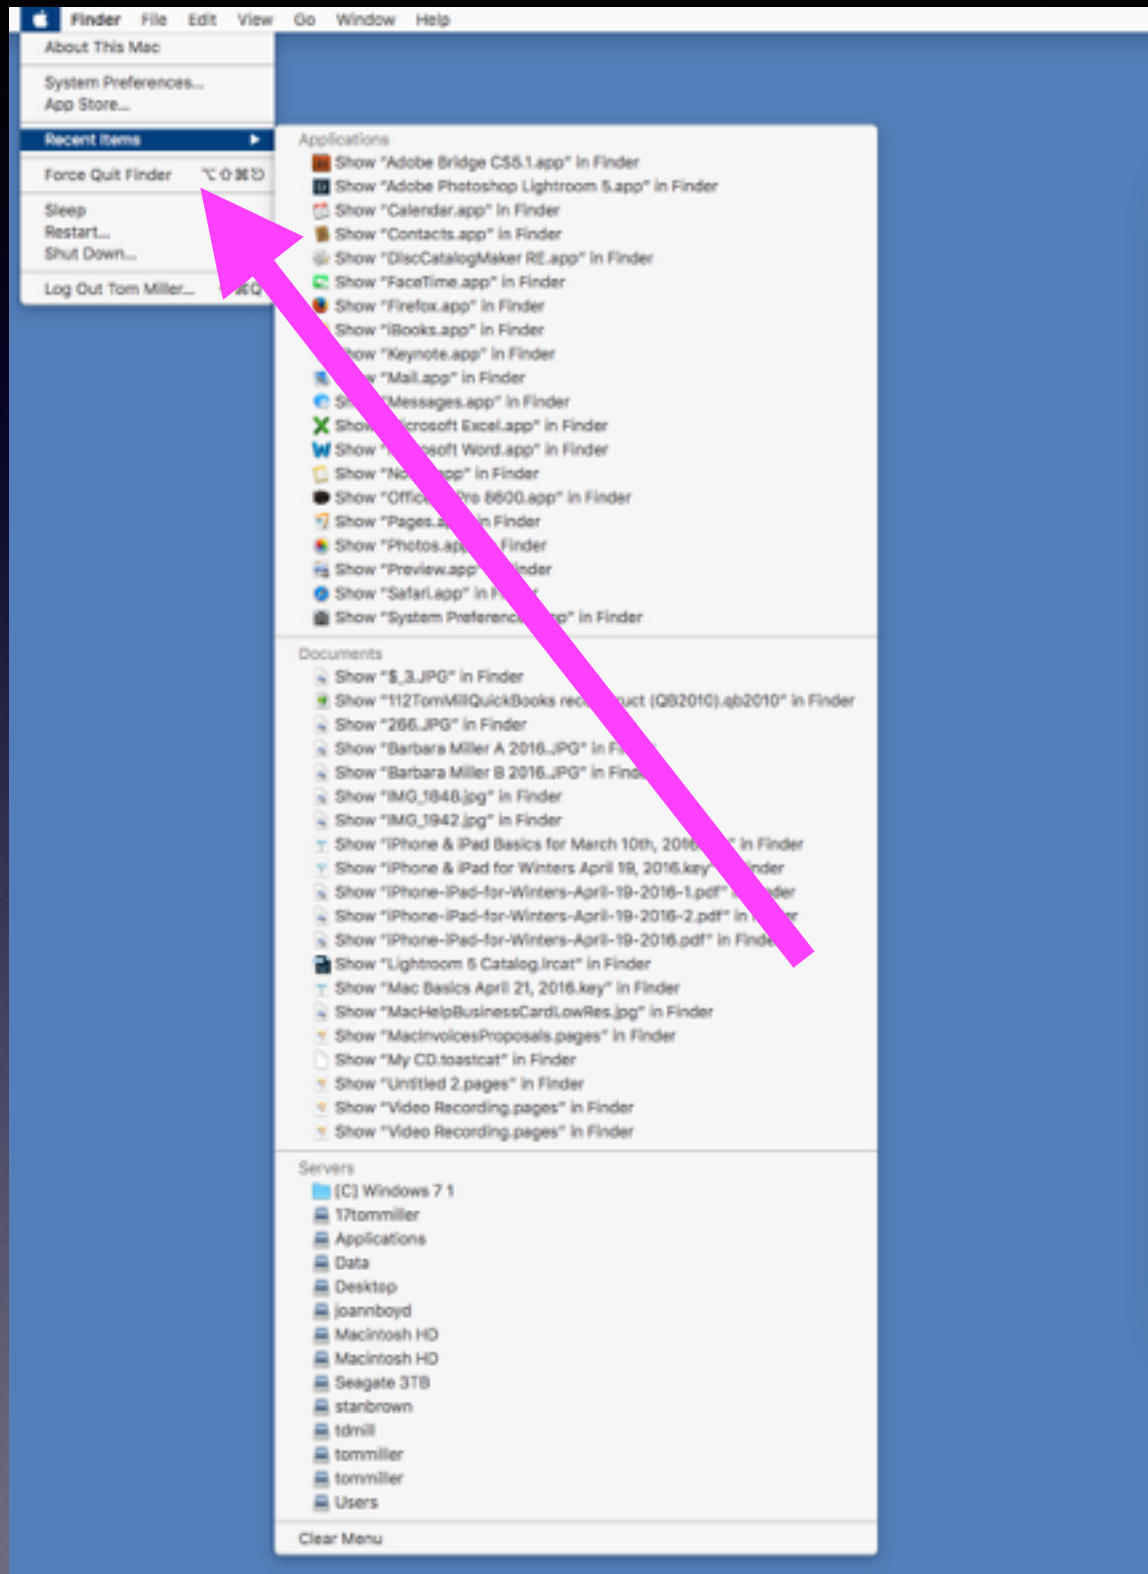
Finder File Edit View Go Window Help

About This Mac

System Preferences...
App Store...

Recent Items

Force Quit Finder ⌥⇧⌘⎋

Sleep
Restart...
Shut Down...

Log Out Tom Miller... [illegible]

Applications
Show "Adobe Bridge CS5.1.app" in Finder
Show "Adobe Photoshop Lightroom 5.app" in Finder
Show "Calendar.app" in Finder
Show "Contacts.app" in Finder
Show "DiscCatalogMaker RE.app" in Finder
Show "FaceTime.app" in Finder
Show "Firefox.app" in Finder
Show "iBooks.app" in Finder
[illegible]ow "Keynote.app" in Finder
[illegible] "Mail.app" in Finder
Sh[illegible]"Messages.app" in Finder
Show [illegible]crosoft Excel.app" in Finder
Show "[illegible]soft Word.app" in Finder
Show "No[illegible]pp" in Finder
Show "Offic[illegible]ro 8600.app" in Finder
Show "Pages.a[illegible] in Finder
Show "Photos.ap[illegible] Finder
Show "Preview.app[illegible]inder
Show "Safari.app" in F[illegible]
Show "System Preferenc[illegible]p" in Finder

Documents
Show "$_3.JPG" in Finder
Show "112TomMillQuickBooks rec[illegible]uct (QB2010).qb2010" in Finder
Show "266.JPG" in Finder
Show "Barbara Miller A 2016.JPG" in Fi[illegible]
Show "Barbara Miller B 2016.JPG" in Fin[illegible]
Show "IMG_1848.jpg" in Finder
Show "IMG_1942.jpg" in Finder
Show "iPhone & iPad Basics for March 10th, 2016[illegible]" in Finder
Show "iPhone & iPad for Winters April 19, 2016.key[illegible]inder
Show "iPhone-iPad-for-Winters-April-19-2016-1.pdf" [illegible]der
Show "iPhone-iPad-for-Winters-April-19-2016-2.pdf" in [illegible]
Show "iPhone-iPad-for-Winters-April-19-2016.pdf" in Finde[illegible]
Show "Lightroom 5 Catalog.lrcat" in Finder
Show "Mac Basics April 21, 2016.key" in Finder
Show "MacHelpBusinessCardLowRes.jpg" in Finder
Show "MacInvoicesProposals.pages" in Finder
Show "My CD.toastcat" in Finder
Show "Untitled 2.pages" in Finder
Show "Video Recording.pages" in Finder
Show "Video Recording.pages" in Finder

Servers
[C] Windows 7 1
17tommiller
Applications
Data
Desktop
joannboyd
Macintosh HD
Macintosh HD
Seagate 3TB
stanbrown
tdmill
tommiller
tommiller
Users

Clear Menu